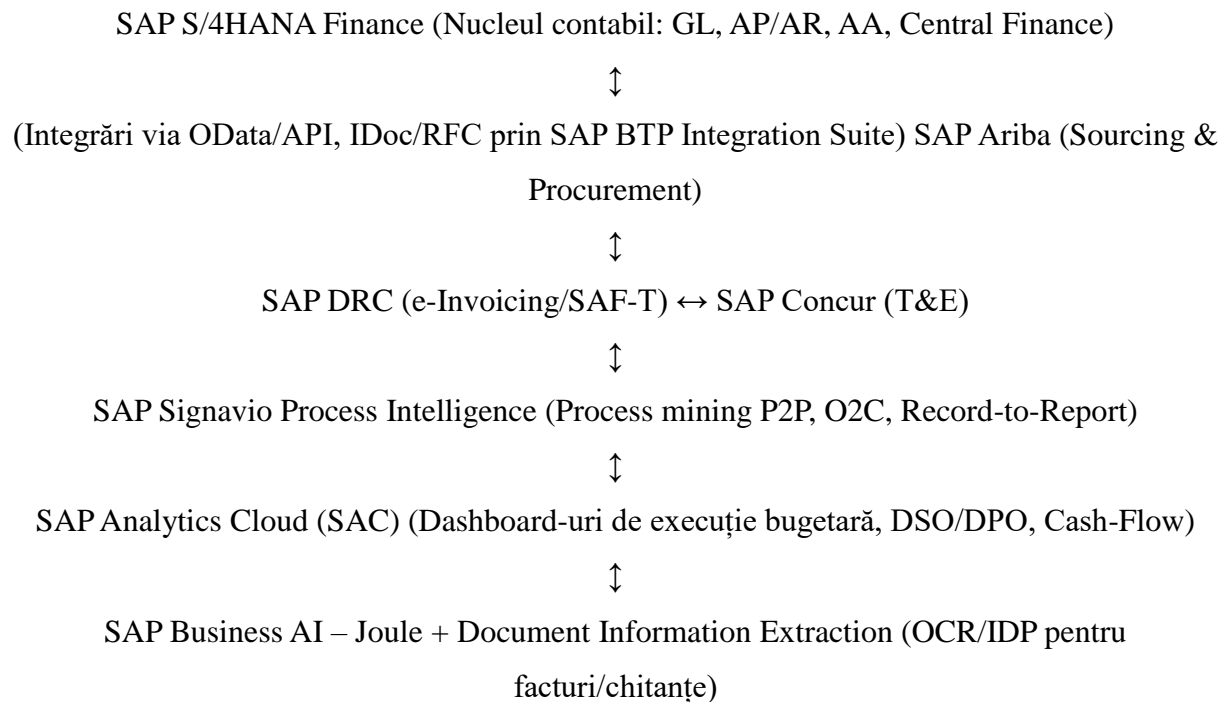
SAP S/4HANA Finance (Nucleul contabil: GL, AP/AR, AA, Central Finance)

↕

(Integrări via OData/API, IDoc/RFC prin SAP BTP Integration Suite) SAP Ariba (Sourcing & Procurement)

↕

SAP DRC (e-Invoicing/SAF-T) ↔ SAP Concur (T&E)

↕

SAP Signavio Process Intelligence (Process mining P2P, O2C, Record-to-Report)

↕

SAP Analytics Cloud (SAC) (Dashboard-uri de execuție bugetară, DSO/DPO, Cash-Flow)

↕

SAP Business AI – Joule + Document Information Extraction (OCR/IDP pentru facturi/chitanțe)